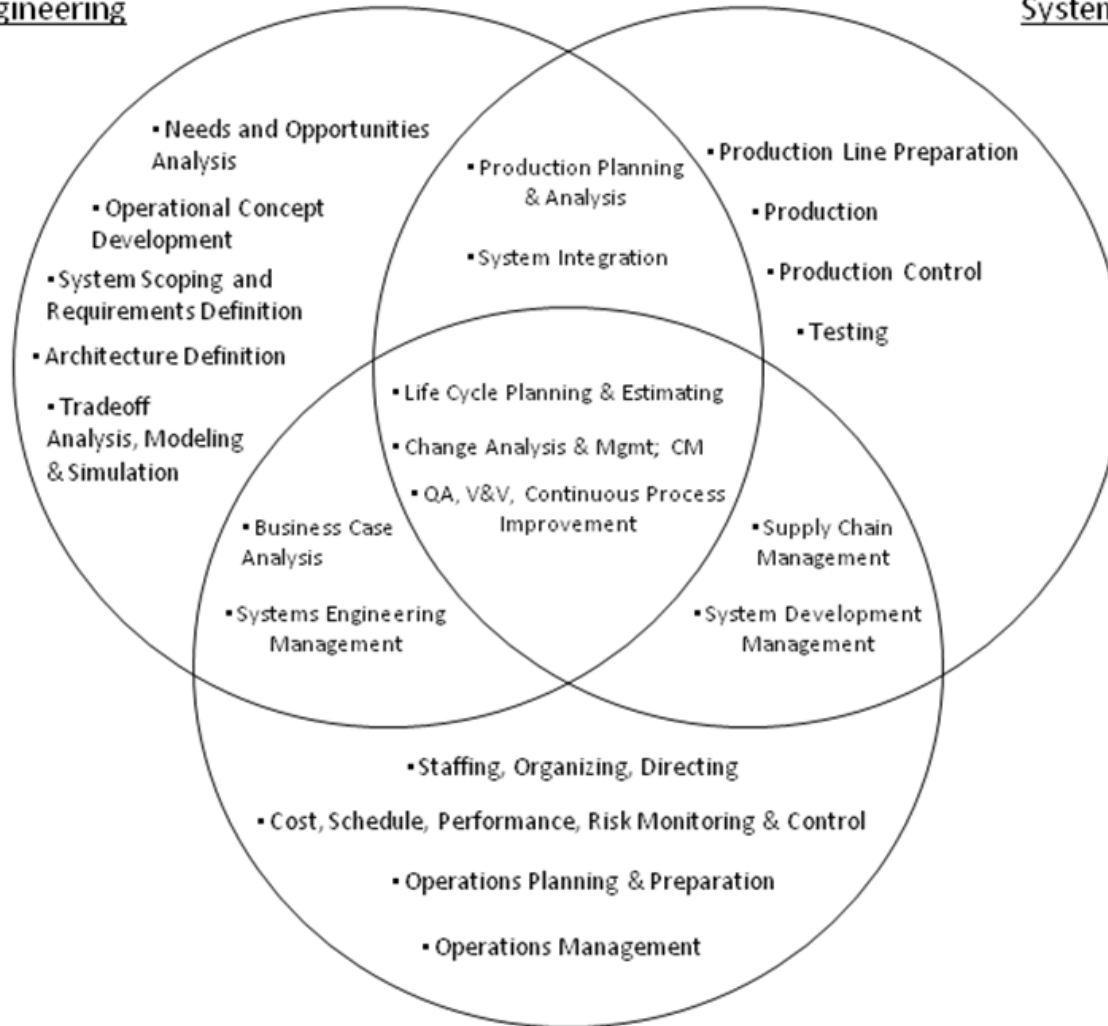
gineering

System

▪ Needs and Opportunities Analysis

▪ Operational Concept Development

▪ System Scoping and Requirements Definition

▪ Architecture Definition

▪ Tradeoff Analysis, Modeling & Simulation

▪ Production Planning & Analysis

▪ System Integration

▪ Production Line Preparation

▪ Production

▪ Production Control

▪ Testing

▪ Life Cycle Planning & Estimating

▪ Change Analysis & Mgmt; CM

▪ QA, V&V, Continuous Process Improvement

▪ Business Case Analysis

▪ Systems Engineering Management

▪ Supply Chain Management

▪ System Development Management

▪ Staffing, Organizing, Directing

▪ Cost, Schedule, Performance, Risk Monitoring & Control

▪ Operations Planning & Preparation

▪ Operations Management